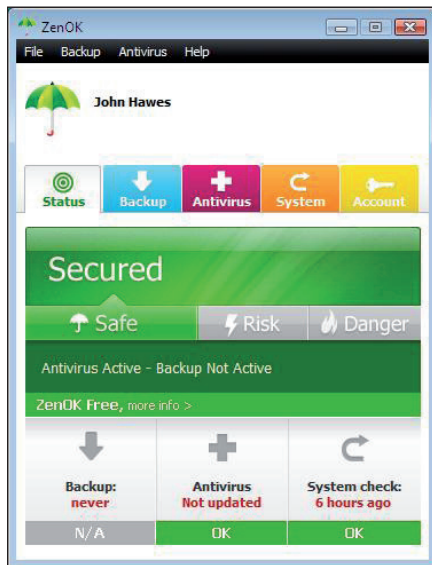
ZenOK

File Backup Antivirus Help

John Hawes

Status Backup Antivirus System Account

Secured

Safe Risk Danger

Antivirus Active - Backup Not Active

ZenOK Free, more info >

Backup: never

Antivirus Not updated

System check: 6 hours ago

N/A OK OK